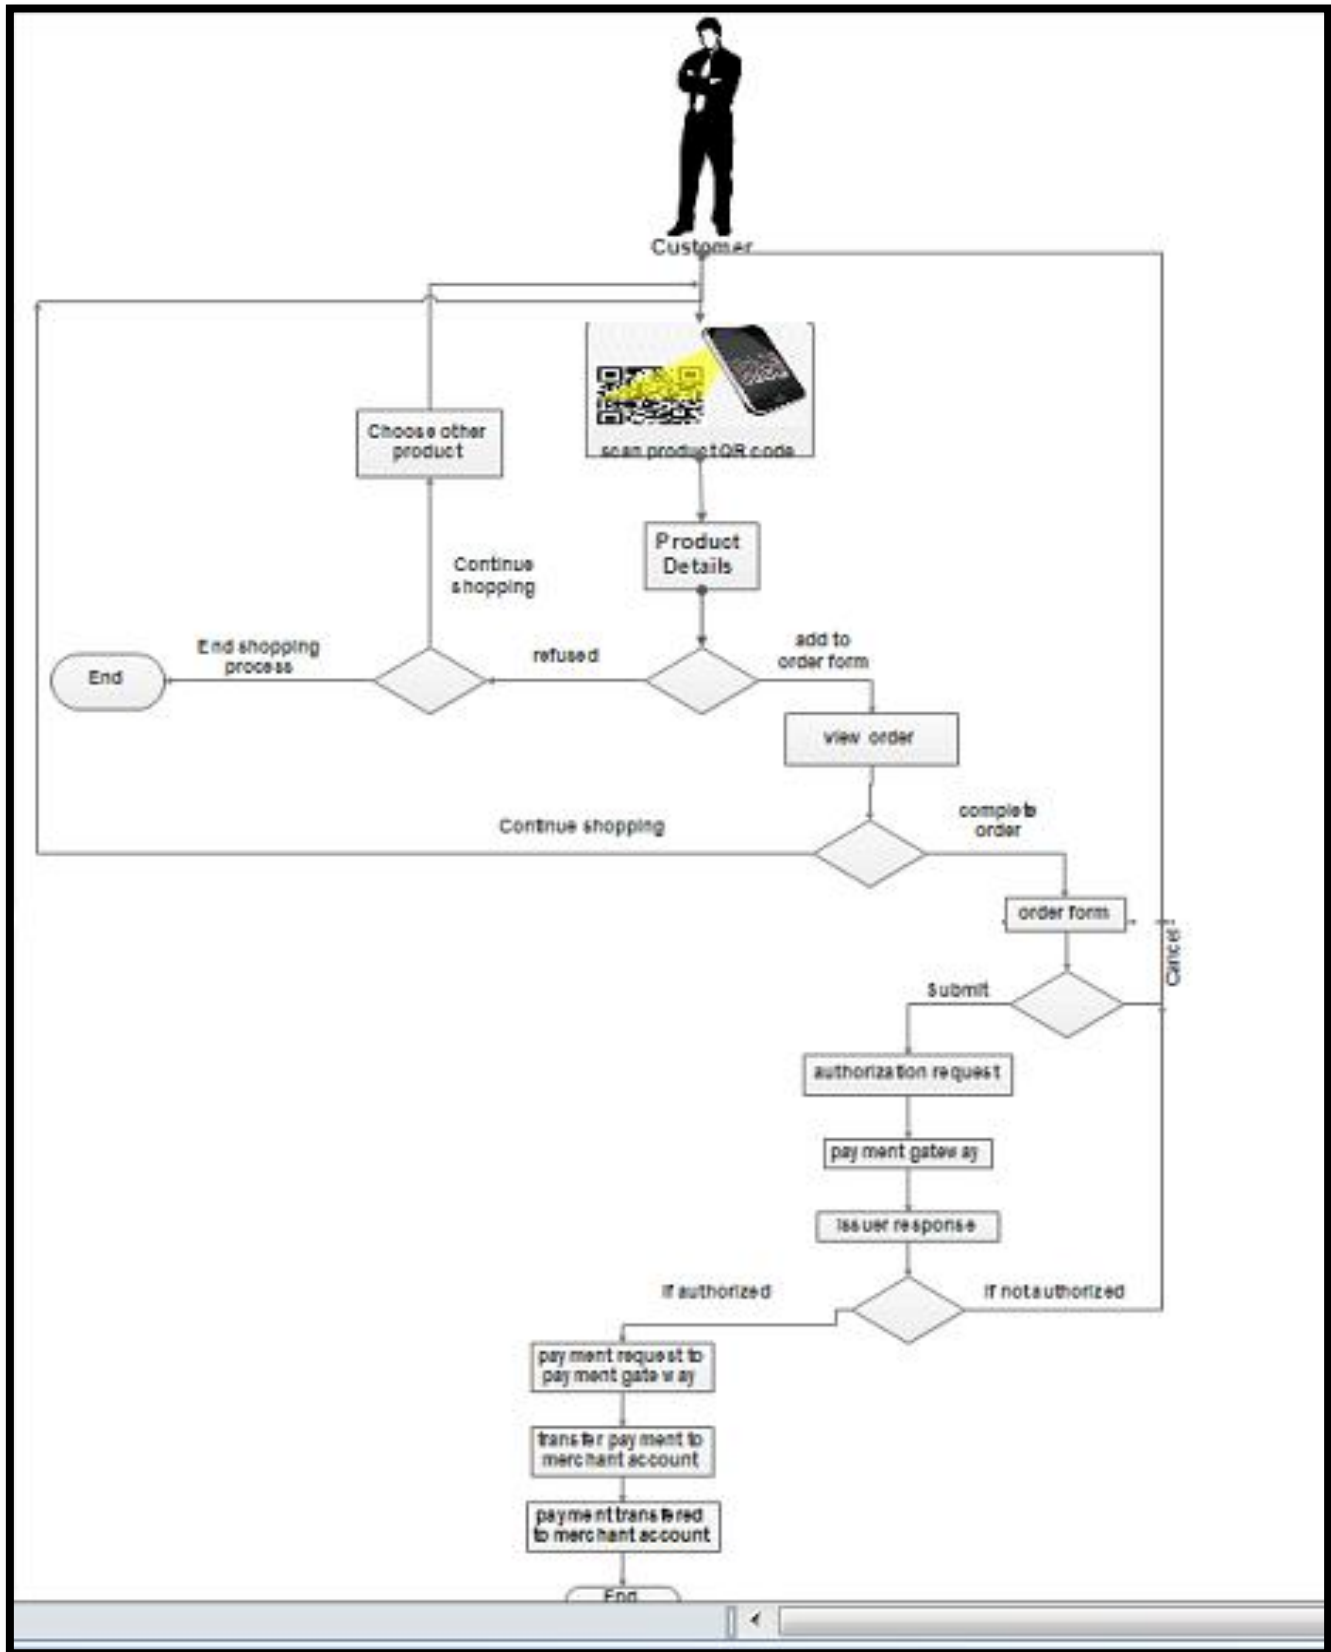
Customer

scan product QR code

Choose other product

Product Details

Continue shopping

End shopping process

End

refused

add to order form

view order

Continue shopping

complete order

order form

Cancel

Submit

authorization request

payment gateway

issuer response

If authorized

If not authorized

payment request to payment gateway

transfer payment to merchant account

payment transfered to merchant account

End